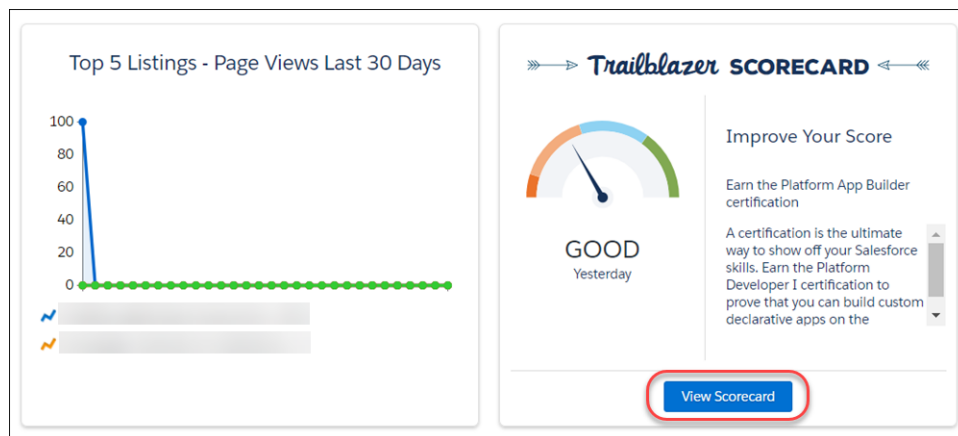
Top 5 Listings - Page Views Last 30 Days

100
80
60
40
20
0

Trailblazer SCORECARD

GOOD
Yesterday

Improve Your Score

Earn the Platform App Builder certification

A certification is the ultimate way to show off your Salesforce skills. Earn the Platform Developer I certification to prove that you can build custom declarative apps on the

View Scorecard